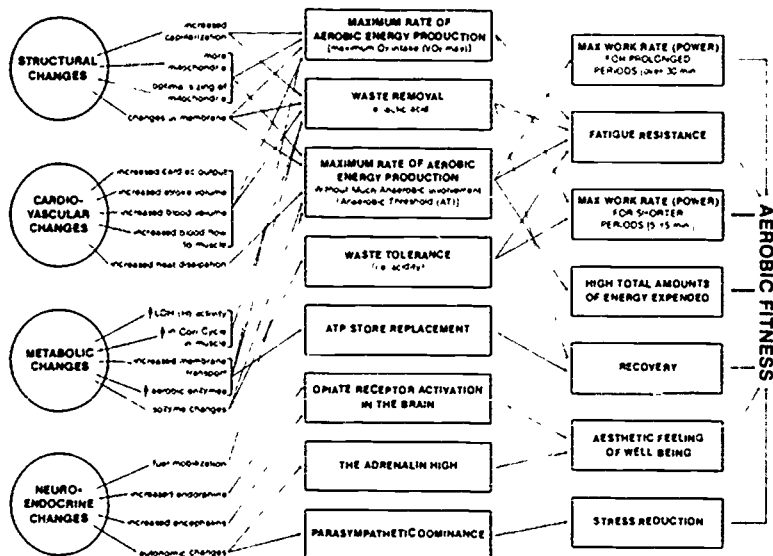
STRUCTURAL CHANGES

increased capillarization

more mitochondria

optimal sizing of mitochondria

changes in membrane

CARDIO-VASCULAR CHANGES

increased cardiac output

increased stroke volume

increased blood volume

increased blood flow to muscle

increased heat dissipation

METABOLIC CHANGES

↑ LDH (H) activity

↑ in Cori Cycle in muscle

increased membrane transport

↑ aerobic enzymes

isozyme changes

NEURO-ENDOCRINE CHANGES

fuel mobilization

increased endorphins

increased encephalins

autonomic changes

MAXIMUM RATE OF AEROBIC ENERGY PRODUCTION
(maximum $O_2$ intake ($\dot{V}O_2$ max))

WASTE REMOVAL
(lactic acid)

MAXIMUM RATE OF AEROBIC ENERGY PRODUCTION
Without Much Anaerobic Involvement
(Anaerobic Threshold (AT))

WASTE TOLERANCE
(i.e. acidity)

ATP STORE REPLACEMENT

OPIATE RECEPTOR ACTIVATION IN THE BRAIN

THE ADRENALIN HIGH

PARASYMPATHETIC DOMINANCE

MAX WORK RATE (POWER) FOR PROLONGED PERIODS (over 30 min)

FATIGUE RESISTANCE

MAX WORK RATE (POWER) FOR SHORTER PERIODS (5-15 min)

HIGH TOTAL AMOUNTS OF ENERGY EXPENDED

RECOVERY

AESTHETIC FEELING OF WELL BEING

STRESS REDUCTION

AEROBIC FITNESS